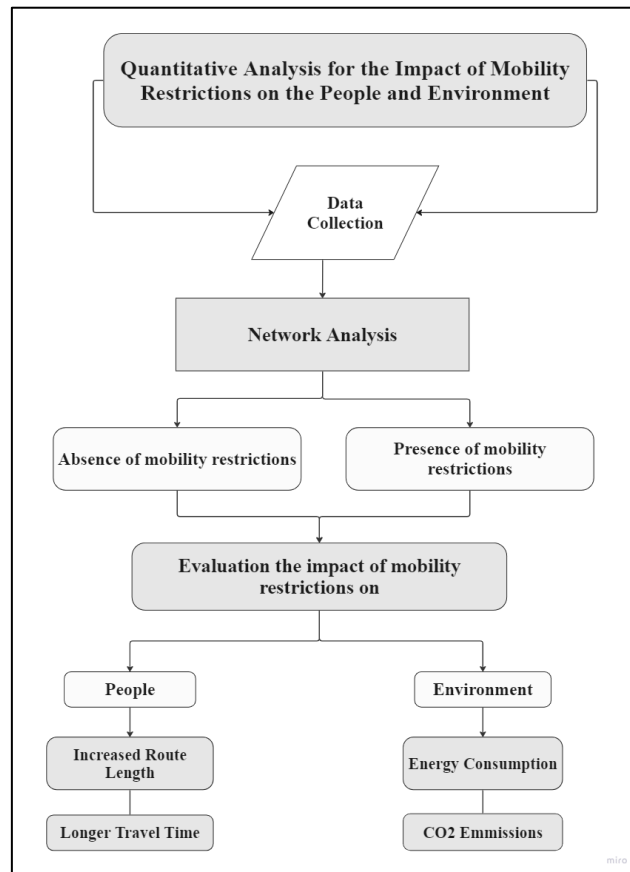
Quantitative Analysis for the Impact of Mobility Restrictions on the People and Environment

Data Collection

Network Analysis

Absence of mobility restrictions

Presence of mobility restrictions

Evaluation the impact of mobility restrictions on

People

Environment

Increased Route Length

Energy Consumption

Longer Travel Time

CO2 Emmissions

miro